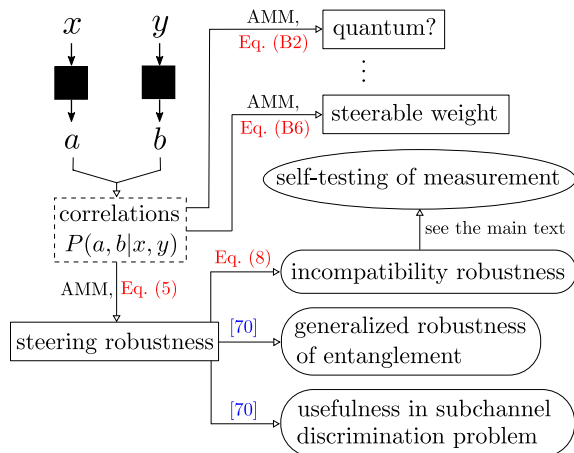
$x$

$y$

$a$

$b$

AMM,

Eq. (B2)

quantum?

$\vdots$

AMM,

Eq. (B6)

steerable weight

self-testing of measurement

correlations $P(a,b|x,y)$

see the main text

Eq. (8)

incompatibility robustness

AMM, Eq. (5)

[70]

steering robustness

generalized robustness of entanglement

[70]

usefulness in subchannel discrimination problem